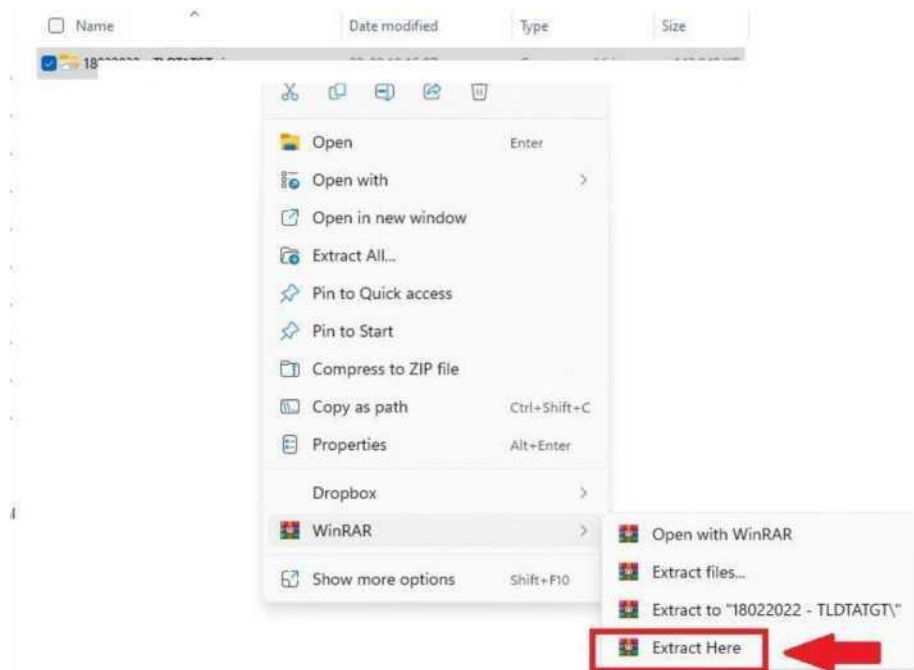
Name

Date modified

Type

Size

18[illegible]

Open

Enter

Open with

Open in new window

Extract All...

Pin to Quick access

Pin to Start

Compress to ZIP file

Copy as path

Ctrl+Shift+C

Properties

Alt+Enter

Dropbox

WinRAR

Show more options

Shift+F10

Open with WinRAR

Extract files...

Extract to "18022022 - TLDTATGT\"

Extract Here